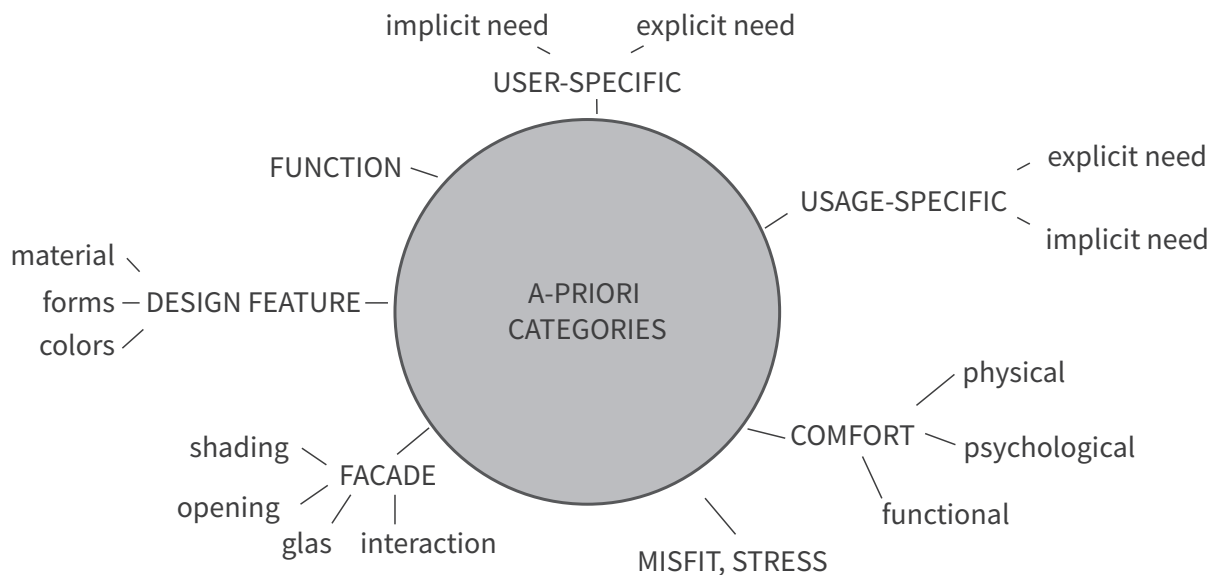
implicit need
explicit need
USER-SPECIFIC

FUNCTION

explicit need
USAGE-SPECIFIC
implicit need

material
forms
DESIGN FEATURE
colors

A-PRIORI CATEGORIES

physical
COMFORT
psychological
functional

shading
FACADE
opening
glas
interaction

MISFIT, STRESS